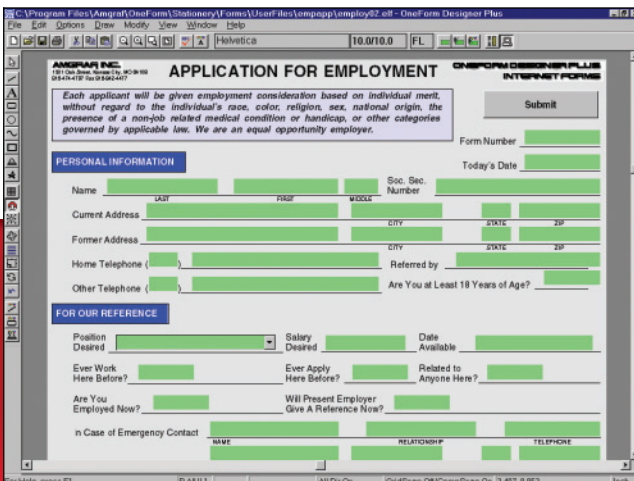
C:\Program Files\Amgraf\OneForm\Stationery\Forms\UserFiles\empapp\employ02.elf - OneForm Designer Plus

File Edit Options Draw Modify View Window Help

Helvetica 10.0/10.0 FL

AMGRAF INC.
1501 Oak Street, Kansas City, MO 64108
816-474-4797 Fax 816-842-4477

APPLICATION FOR EMPLOYMENT

ONEFORM DESIGNER PLUS
INTERNET FORMS

Each applicant will be given employment consideration based on individual merit, without regard to the individual's race, color, religion, sex, national origin, the presence of a non-job related medical condition or handicap, or other categories governed by applicable law. We are an equal opportunity employer.

Submit

Form Number

PERSONAL INFORMATION

Today's Date

Name
LAST FIRST MIDDLE

Soc. Sec. Number

Current Address
CITY STATE ZIP

Former Address
CITY STATE ZIP

Home Telephone ( )

Referred by

Other Telephone ( )

Are You at Least 18 Years of Age?

FOR OUR REFERENCE

Position Desired

Salary Desired

Date Available

Ever Work Here Before?

Ever Apply Here Before?

Related to Anyone Here?

Are You Employed Now?

Will Present Employer Give A Reference Now?

In Case of Emergency Contact
NAME RELATIONSHIP TELEPHONE

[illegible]